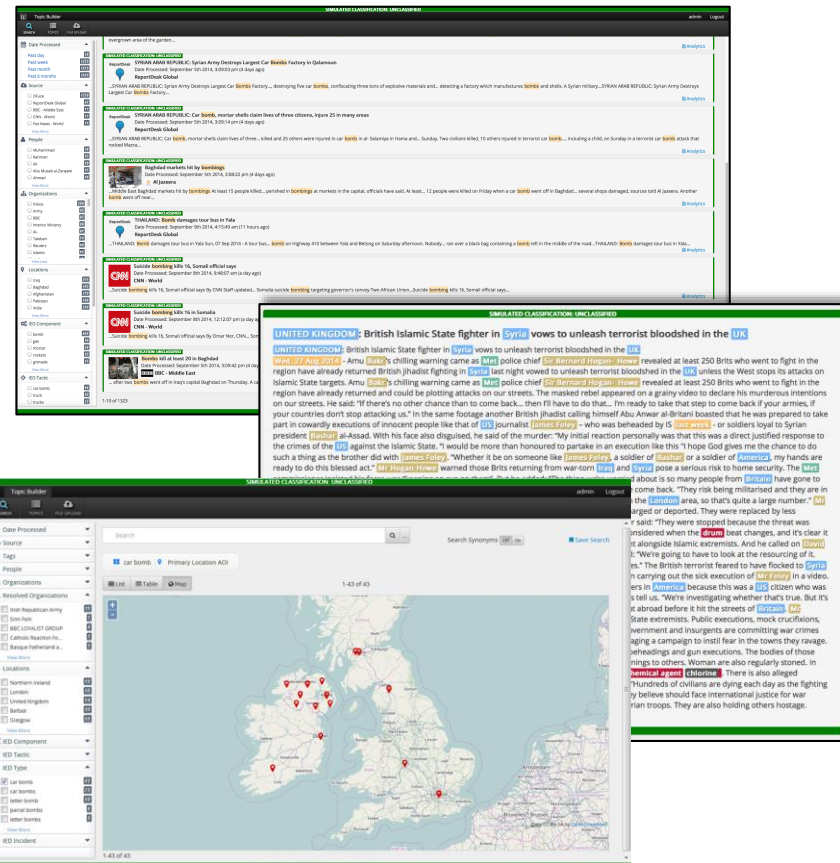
SIMULATED CLASSIFICATION: UNCLASSIFIED

Topic Builder

admin Logout

SEARCH TOPICS FILE UPLOAD

Date Processed
Past day
Past week
Past month
Past 6 months

Source
ReportDesk Global
BBC - Middle East
CNN - World
Fox News - World

People
Muhammad
Bahman
Ali
Abu Musab al-Zarqawi
Ahmad

Organizations
Police
Army
BBC
Interior Ministry
AL
Taleban
Reuters
Islamic

Locations
Iraq
Baghdad
Afghanistan
Pakistan
India

IED Component
bomb
gas
mortar
rockets
grenade

IED Tactic
car bomb
truck

View More

...evergreen area of the garden...

Analytics

SIMULATED CLASSIFICATION: UNCLASSIFIED
SYRIAN ARAB REPUBLIC: Syrian Army Destroys Largest Car Bombs Factory in Qalamoun
Date Processed: September 5th 2014, 3:09:03 pm (4 days ago)
ReportDesk Global
...SYRIAN ARAB REPUBLIC: Syrian Army Destroys Largest Car Bombs Factory..., destroying five car bombs, confiscating three tons of explosive materials and... detecting a factory which manufactures bombs and shells. A Syrian military...SYRIAN ARAB REPUBLIC: Syrian Army Destroys Largest Car Bombs Factory...

SIMULATED CLASSIFICATION: UNCLASSIFIED
SYRIAN ARAB REPUBLIC: Car bomb, mortar shells claim lives of three citizens, injure 25 in many areas
Date Processed: September 5th 2014, 3:09:14 pm (4 days ago)
ReportDesk Global

SIMULATED CLASSIFICATION: UNCLASSIFIED
Baghdad markets hit by bombings
Date Processed: September 5th 2014, 3:09:22 pm (4 days ago)
Al Jazeera
...Middle East Baghdad markets hit by bombings At least 15 people killed... perished in bombings at markets in the capital, officials have said. At least... 12 people were killed on Friday when a car bomb went off in Baghdad... several shops damaged, sources told Al Jazeera. Another bomb went off near...

SIMULATED CLASSIFICATION: UNCLASSIFIED
THAILAND: Bomb damages tour bus in Yala
Date Processed: September 5th 2014, 4:15:49 am (11 hours ago)
ReportDesk Global

SIMULATED CLASSIFICATION: UNCLASSIFIED
Suicide bombing kills 16, Somali official says
Date Processed: September 5th 2014, 9:46:07 am (4 days ago)
CNN - World

SIMULATED CLASSIFICATION: UNCLASSIFIED
Suicide bombing kills 16 in Somalia
Date Processed: September 5th 2014, 12:12:07 pm (4 days ago)
CNN - World

SIMULATED CLASSIFICATION: UNCLASSIFIED
Bombs kill at least 20 in Baghdad
Date Processed: September 5th 2014, 3:09:42 pm (4 days ago)
BBC - Middle East
...after two bombs went off in Iraq's capital Baghdad on Thursday. A car...

1-10 of 1323

SIMULATED CLASSIFICATION: UNCLASSIFIED

UNITED KINGDOM : British Islamic State fighter in Syria vows to unleash terrorist bloodshed in the UK

UNITED KINGDOM : British Islamic State fighter in Syria vows to unleash terrorist bloodshed in the UK Wed, 27 Aug 2014 - Amu Baks's chilling warning came as Met police chief Sir Bernard Hogan - Howe revealed at least 250 Brits who went to fight in the region have already returned British jihadist fighting in Syria last night vowed to unleash terrorist bloodshed in the UK unless the West stops its attacks on Islamic State targets. Amu Baks's chilling warning came as Met police chief Sir Bernard Hogan - Howe revealed at least 250 Brits who went to fight in the region have already returned and could be plotting attacks on our streets. The masked rebel appeared in a grainy video to declare his murderous intentions on our streets. He said: "If there's no other chance than to come back... then I'll have to do that... I'm ready to take that step to come back if your armies, if your countries don't stop attacking us." In the same footage another British jihadist calling himself Abu Anwar al-Britani boasted that he was prepared to take part in cowardly executions of innocent people like that of US journalist James Foley – who was beheaded by IS last week - or soldiers loyal to Syrian president Bashar al-Assad. With his face also disguised, he said of the murder: "My initial reaction personally was that this was a direct justified response to the crimes of the US against the Islamic State. "I would be more than honoured to partake in an execution like this "I hope God gives me the chance to do such a thing as the brother did with James Foley. "Whether it be on someone like James Foley, a soldier of Bashar, a soldier of America, my hands are ready to do this blessed act." Mr Hogan-Howe warned those Brits returning from war-torn Iraq and Syria pose a serious risk to home security. The Met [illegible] concerned about is so many people from Britain have gone to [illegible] come back. "They risk being militarised and they are in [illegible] London area, so that's quite a large number." Mr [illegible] charged or deported. They were replaced by less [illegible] r said: "They were stopped because the threat was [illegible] onsidered when the drum beat changes, and it's clear it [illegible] t alongside Islamic extremists. And he called on David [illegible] d: "We're going to have to look at the resourcing of it. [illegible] s." The British terrorist feared to have flocked to Syria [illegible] n carrying out the sick execution of Mr Foley in a video. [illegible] ers in America because this was a US citizen who was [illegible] s tells us. "We're investigating whether that's true. But it's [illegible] t abroad before it hit the streets of Britain. Mr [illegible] State extremists. Public executions, mock crucifixions, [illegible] overnment and insurgents are committing war crimes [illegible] aging a campaign to instil fear in the towns they ravage. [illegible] beheadings and gun executions. The bodies of those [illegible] nings to others. Woman are also regularly stoned. In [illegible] hemical agent chlorine . There is also alleged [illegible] "Hundreds of civilians are dying each day as the fighting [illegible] y believe should face international justice for war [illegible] rian troops. They are also holding others hostage.

SIMULATED CLASSIFICATION: UNCLASSIFIED

Topic Builder

admin Logout

SEARCH TOPICS FILE UPLOAD

Date Processed
Source
Tags
People
Organizations
Resolved Organizations
Irish Republican Army
Sinn Fein
BBC LOYALIST GROUP
Catholic Reaction Fo...
Basque Fatherland a...
View More
Locations
Northern Ireland
London
United Kingdom
Belfast
Glasgow
View More
IED Component
IED Tactic
IED Type
car bomb
car bombs
letter bomb
parcel bombs
letter bombs
View More
IED Incident

Search

Search Synonyms OFF On

Save Search

car bomb Primary Location AOI

List Table Map

1-43 of 43

1-43 of 43